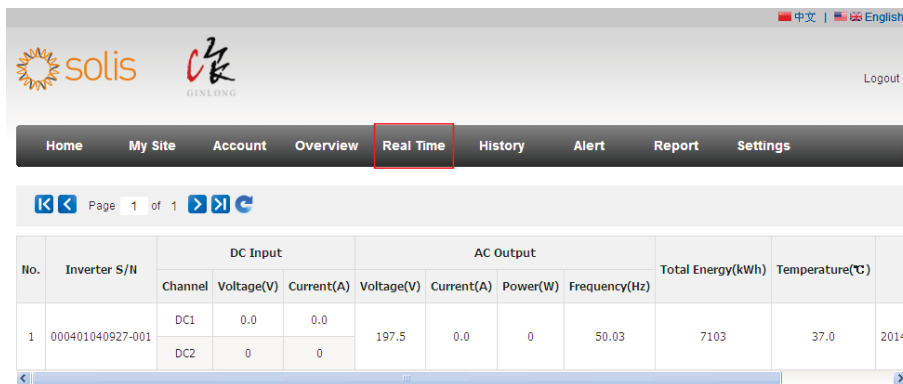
中文 | English

solis GINLONG

Logout

Home My Site Account Overview Real Time History Alert Report Settings

Page 1 of 1

| No. | Inverter S/N | DC Input | | | AC Output | | | | Total Energy(kWh) | Temperature(℃) | |
|---|---|---|---|---|---|---|---|---|---|---|---|
| | | Channel | Voltage(V) | Current(A) | Voltage(V) | Current(A) | Power(W) | Frequency(Hz) | | | |
| 1 | 000401040927-001 | DC1 | 0.0 | 0.0 | 197.5 | 0.0 | 0 | 50.03 | 7103 | 37.0 | 2014 |
| | | DC2 | 0 | 0 | | | | | | | |